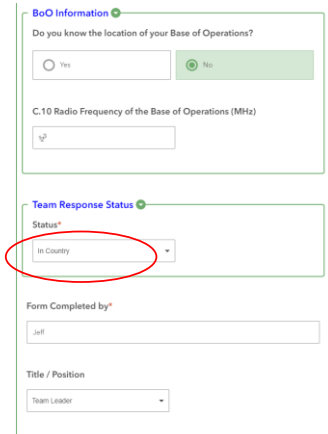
BoO Information

Do you know the location of your Base of Operations?

Yes

No

C.10 Radio Frequency of the Base of Operations (MHz)

Team Response Status

Status*

In Country

Form Completed by*

Jeff

Title / Position

Team Leader